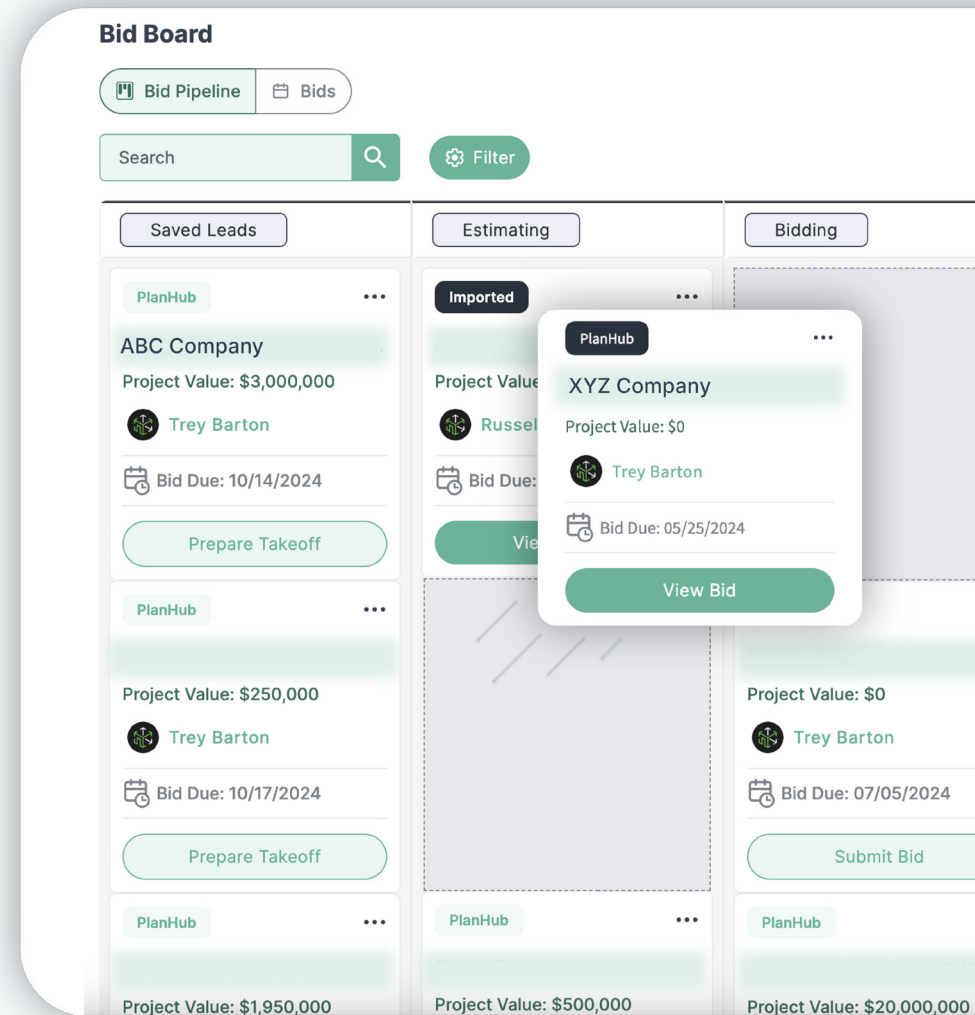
Bid Board

Bid Pipeline | Bids

Search

Filter

Saved Leads

PlanHub
...
ABC Company
Project Value: $3,000,000
Trey Barton
Bid Due: 10/14/2024
Prepare Takeoff

PlanHub
...
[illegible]
Project Value: $250,000
Trey Barton
Bid Due: 10/17/2024
Prepare Takeoff

PlanHub
...
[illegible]
Project Value: $1,950,000

Estimating

Imported
...
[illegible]
Project Value
Russel
Bid Due:
Vie

PlanHub
...
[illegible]
Project Value: $500,000

Bidding

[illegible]
Project Value: $0
Trey Barton
Bid Due: 07/05/2024
Submit Bid

PlanHub
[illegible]
Project Value: $20,000,000

PlanHub
...
XYZ Company
Project Value: $0
Trey Barton
Bid Due: 05/25/2024
View Bid